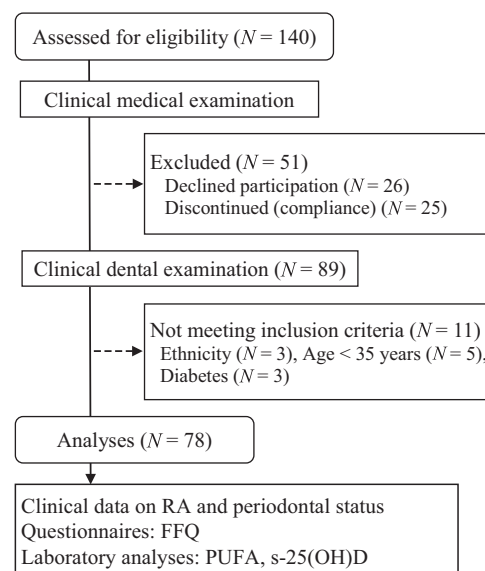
Assessed for eligibility ($N = 140$)

Clinical medical examination

Excluded ($N = 51$)
Declined participation ($N = 26$)
Discontinued (compliance) ($N = 25$)

Clinical dental examination ($N = 89$)

Not meeting inclusion criteria ($N = 11$)
Ethnicity ($N = 3$), Age < 35 years ($N = 5$),
Diabetes ($N = 3$)

Analyses ($N = 78$)

Clinical data on RA and periodontal status
Questionnaires: FFQ
Laboratory analyses: PUFA, s-25(OH)D